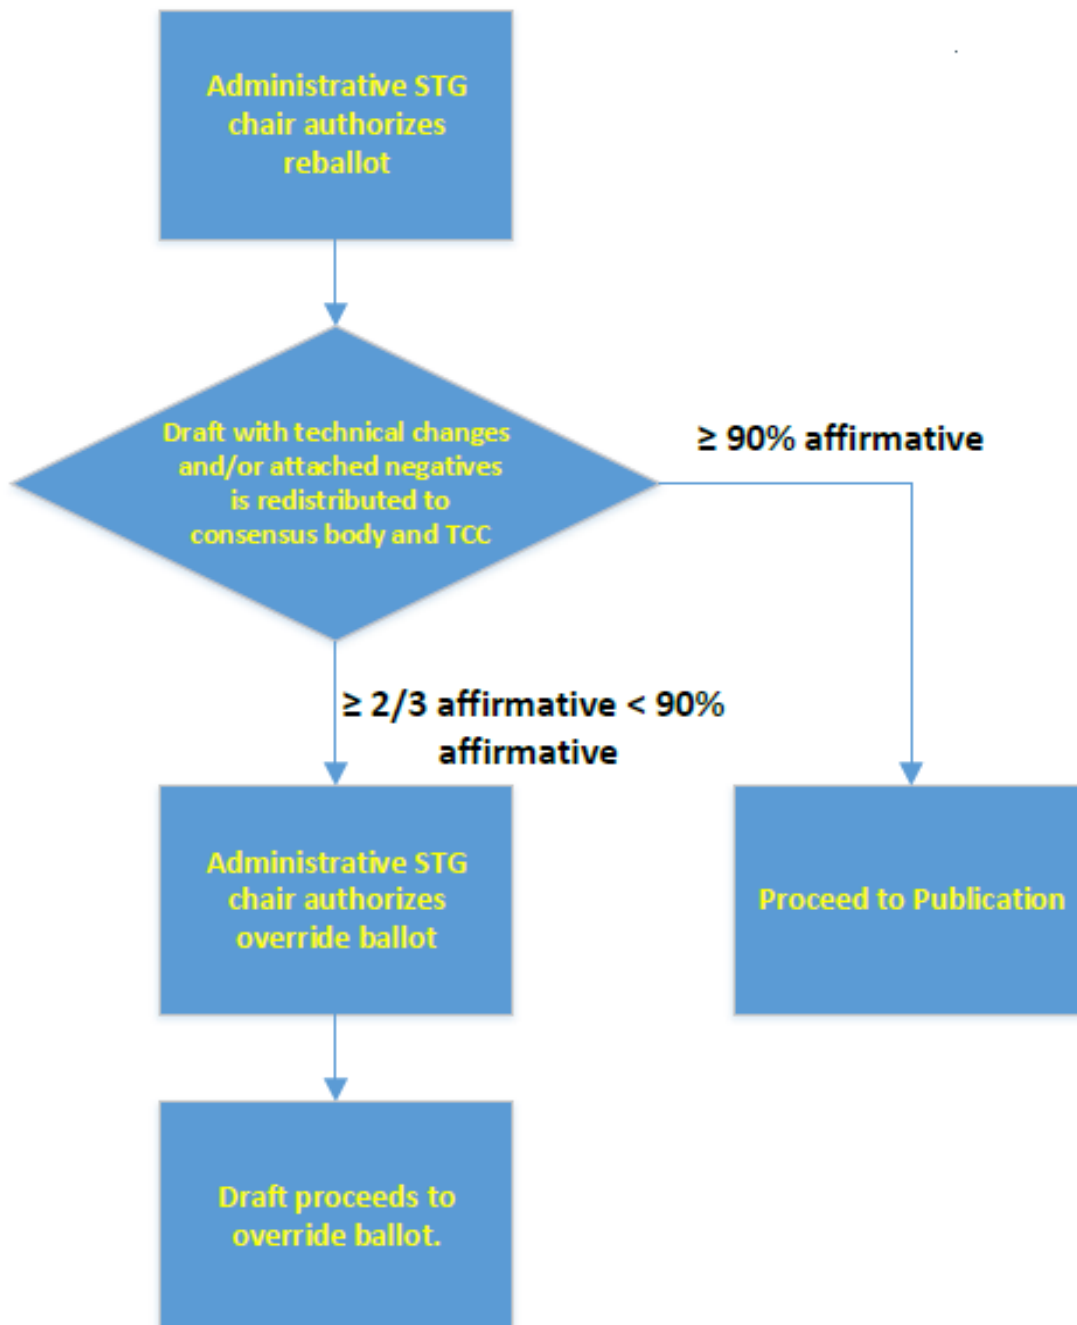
Administrative STG chair authorizes reballot

Draft with technical changes and/or attached negatives is redistributed to consensus body and TCC

≥ 90% affirmative

≥ 2/3 affirmative < 90% affirmative

Administrative STG chair authorizes override ballot

Proceed to Publication

Draft proceeds to override ballot.